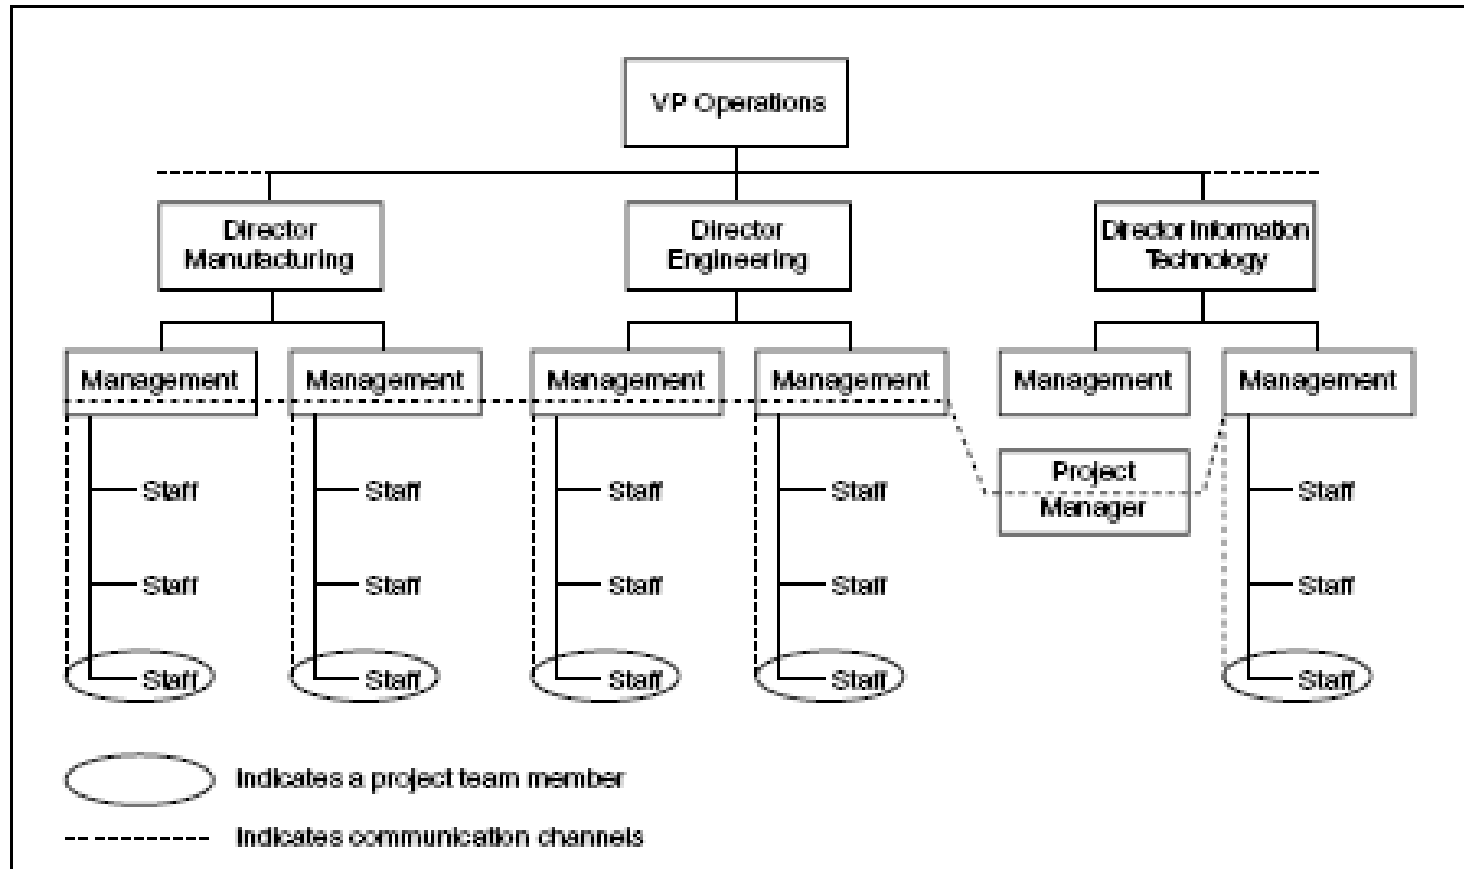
VP Operations

Director Manufacturing

Director Engineering

Director Information Technology

Management

Management

Management

Management

Management

Management

Staff

Staff

Staff

Staff

Staff

Staff

Staff

Staff

Staff

Staff

Staff

Staff

Project Manager

Staff

Staff

Staff

Indicates a project team member

Indicates communication channels